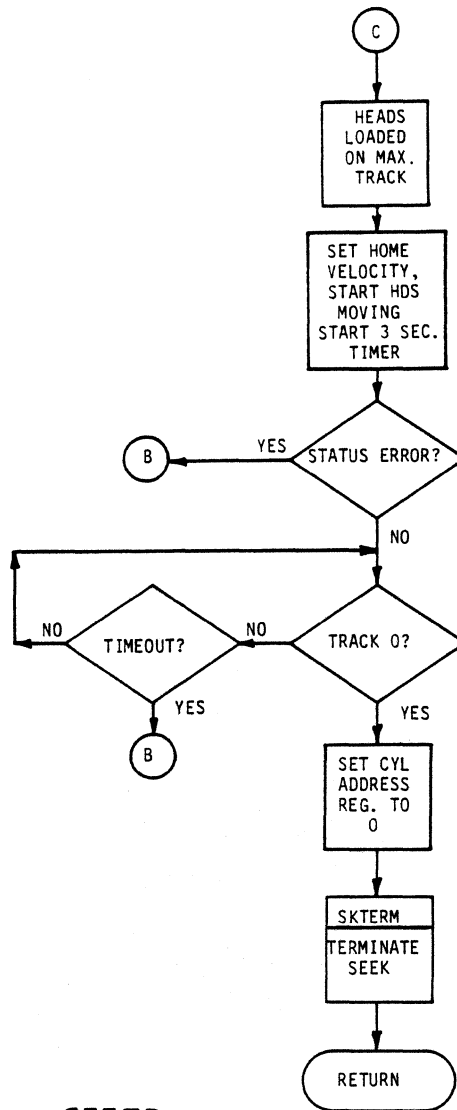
C

HEADS LOADED ON MAX. TRACK

SET HOME VELOCITY, START HDS MOVING START 3 SEC. TIMER

B

YES

STATUS ERROR?

NO

NO

TIMEOUT?

NO

TRACK 0?

YES

B

YES

SET CYL ADDRESS REG. TO 0

SKTERM

TERMINATE SEEK

RETURN

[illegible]